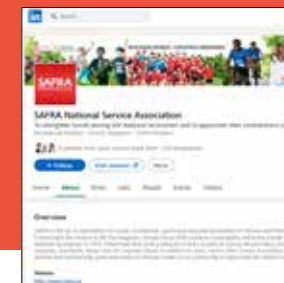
in Search

SAFRA

SAFRA National Service Association

To strengthen bonds among our National Servicemen and to appreciate their contributions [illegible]

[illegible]

+ Follow

Home About Posts Jobs People Events Videos

Overview

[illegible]

Website

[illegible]